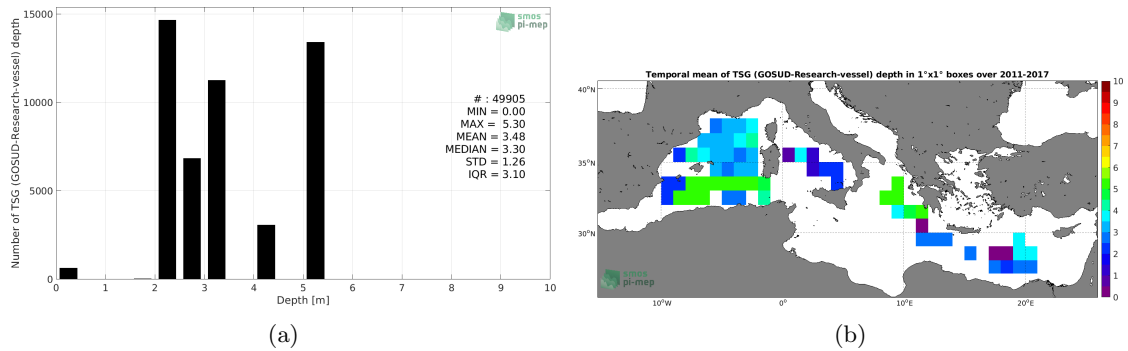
smos
pi-mep

Number of TSG (GOSUD-Research-vessel) depth

15000
10000
5000
0

# : 49905
MIN = 0.00
MAX = 5.30
MEAN = 3.48
MEDIAN = 3.30
STD = 1.26
IQR = 3.10

0 1 2 3 4 5 6 7 8 9 10
Depth [m]

(a)

Temporal mean of TSG (GOSUD-Research-vessel) depth in 1°x1° boxes over 2011-2017

40°N
35°N
30°N

10°W 0° 10°E 20°E

smos
pi-mep

10
9
8
7
6
5
4
3
2
1
0

(b)